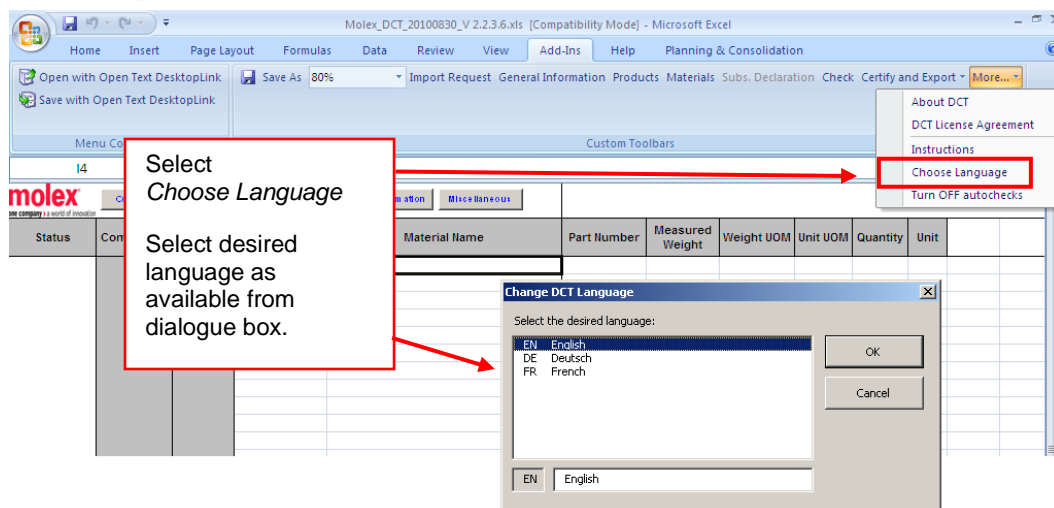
Molex_DCT_20100830_V 2.2.3.6.xls [Compatibility Mode] - Microsoft Excel

Home Insert Page Layout Formulas Data Review View Add-Ins Help Planning & Consolidation

Open with Open Text DesktopLink
Save with Open Text DesktopLink
Menu Co

Save As 80% Import Request General Information Products Materials Subs. Declaration Check Certify and Export More...
Custom Toolbars

About DCT
DCT License Agreement
Instructions
Choose Language
Turn OFF autochecks

I4

molex
one company | a world of innovation

Co mation Miscellaneous

Status Com Material Name Part Number Measured Weight Weight UOM Unit UOM Quantity Unit

Select
*Choose Language*

Select desired language as available from dialogue box.

Change DCT Language
Select the desired language:
EN English
DE Deutsch
FR French
OK
Cancel
EN English